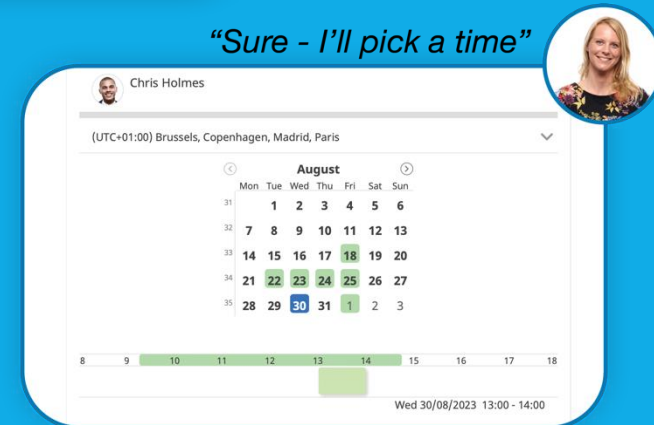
“Sure - I’ll pick a time”

Chris Holmes

(UTC+01:00) Brussels, Copenhagen, Madrid, Paris

August

|  | Mon | Tue | Wed | Thu | Fri | Sat | Sun |
|---|---|---|---|---|---|---|---|
| 31 |  | 1 | 2 | 3 | 4 | 5 | 6 |
| 32 | 7 | 8 | 9 | 10 | 11 | 12 | 13 |
| 33 | 14 | 15 | 16 | 17 | 18 | 19 | 20 |
| 34 | 21 | 22 | 23 | 24 | 25 | 26 | 27 |
| 35 | 28 | 29 | 30 | 31 | 1 | 2 | 3 |

8 9 10 11 12 13 14 15 16 17 18

Wed 30/08/2023 13:00 - 14:00